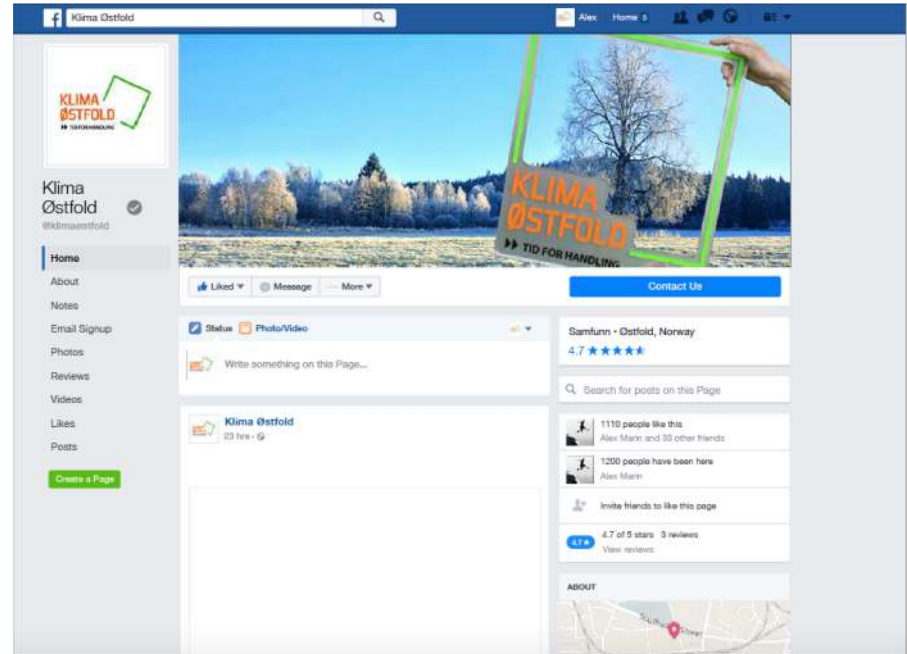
f Klima Østfold

Alex Home 5

KLIMA ØSTFOLD
TID FOR HANDLING

Klima Østfold
@klimaostfold

Home
About
Notes
Email Signup
Photos
Reviews
Videos
Likes
Posts

Create a Page

KLIMA ØSTFOLD
TID FOR HANDLING

Liked ▾
Message
More ▾

Contact Us

Status
Photo/Video

Write something on this Page...

Klima Østfold
23 hrs ·

Samfunn · Østfold, Norway
4.7 ★★★★★

Search for posts on this Page

1110 people like this
Alex Marin and 33 other friends

1200 people have been here
Alex Marin

Invite friends to like this page

4.7 ★
4.7 of 5 stars · 3 reviews
View reviews

ABOUT